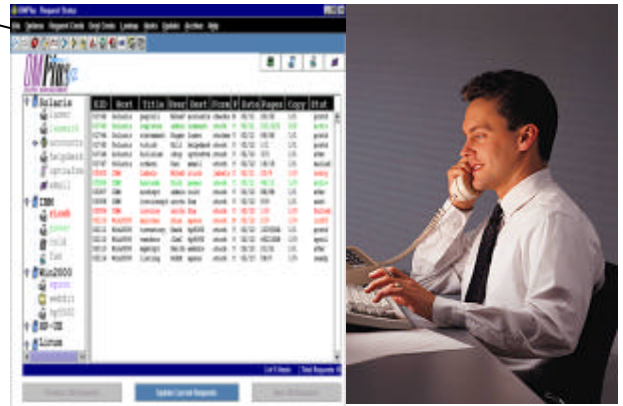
OMPlus - Request Status

File Options Request Control Dest Control Lookup Alerts Update Archive Help

OMPlus

| RID | Host | Title | User | Dest | Form | # | Date | Pages | Copy | Stat |
|---|---|---|---|---|---|---|---|---|---|---|

Solaris
CANON
accounts
helpdesk
operations
email
IBM
finance
cold
fax
Win2000
engnrs
webdir
hp4500
HP-UX
Linux

Update Current Requests